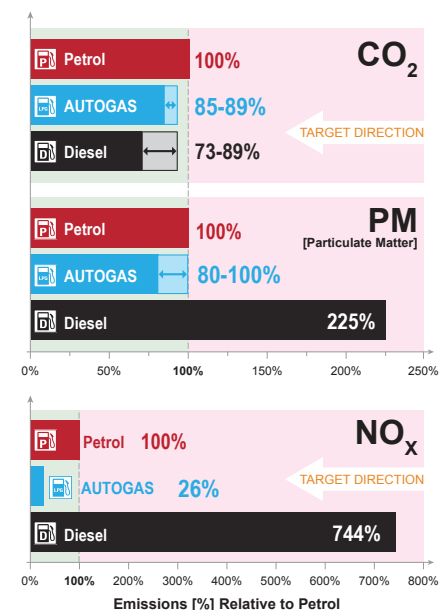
$CO_2$

Petrol 100%

AUTOGAS 85-89%

Diesel 73-89%

TARGET DIRECTION

PM
[Particulate Matter]

Petrol 100%

AUTOGAS 80-100%

Diesel 225%

0% 50% 100% 150% 200% 250%

$NO_X$

Petrol 100%

AUTOGAS 26%

TARGET DIRECTION

Diesel 744%

0% 100% 200% 300% 400% 500% 600% 700% 800%

Emissions [%] Relative to Petrol